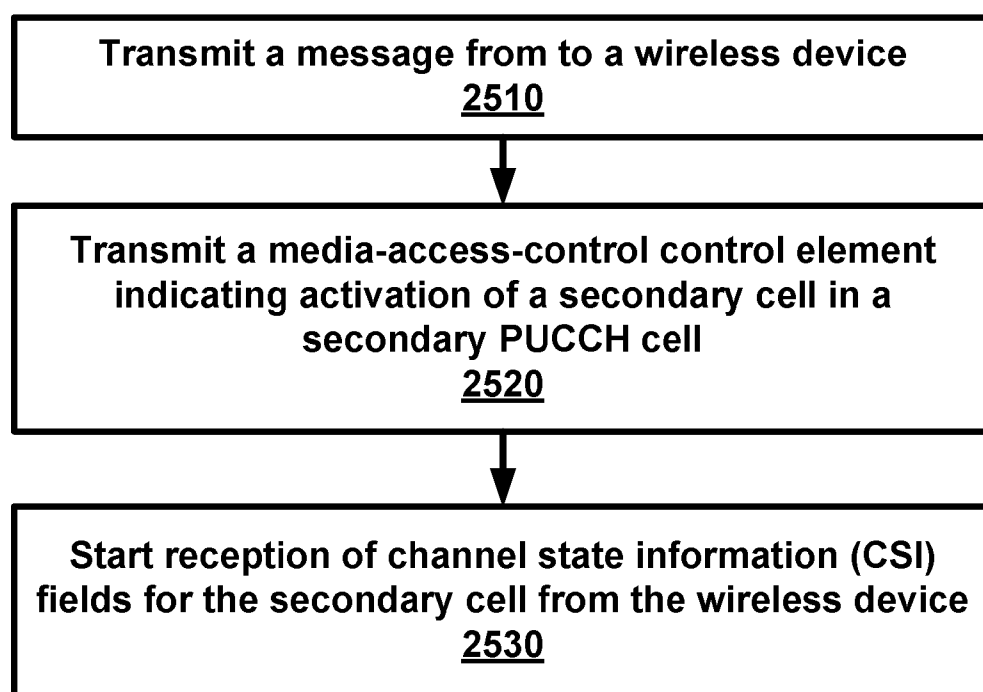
Transmit a message from to a wireless device
2510

Transmit a media-access-control control element indicating activation of a secondary cell in a secondary PUCCH cell
2520

Start reception of channel state information (CSI) fields for the secondary cell from the wireless device
2530